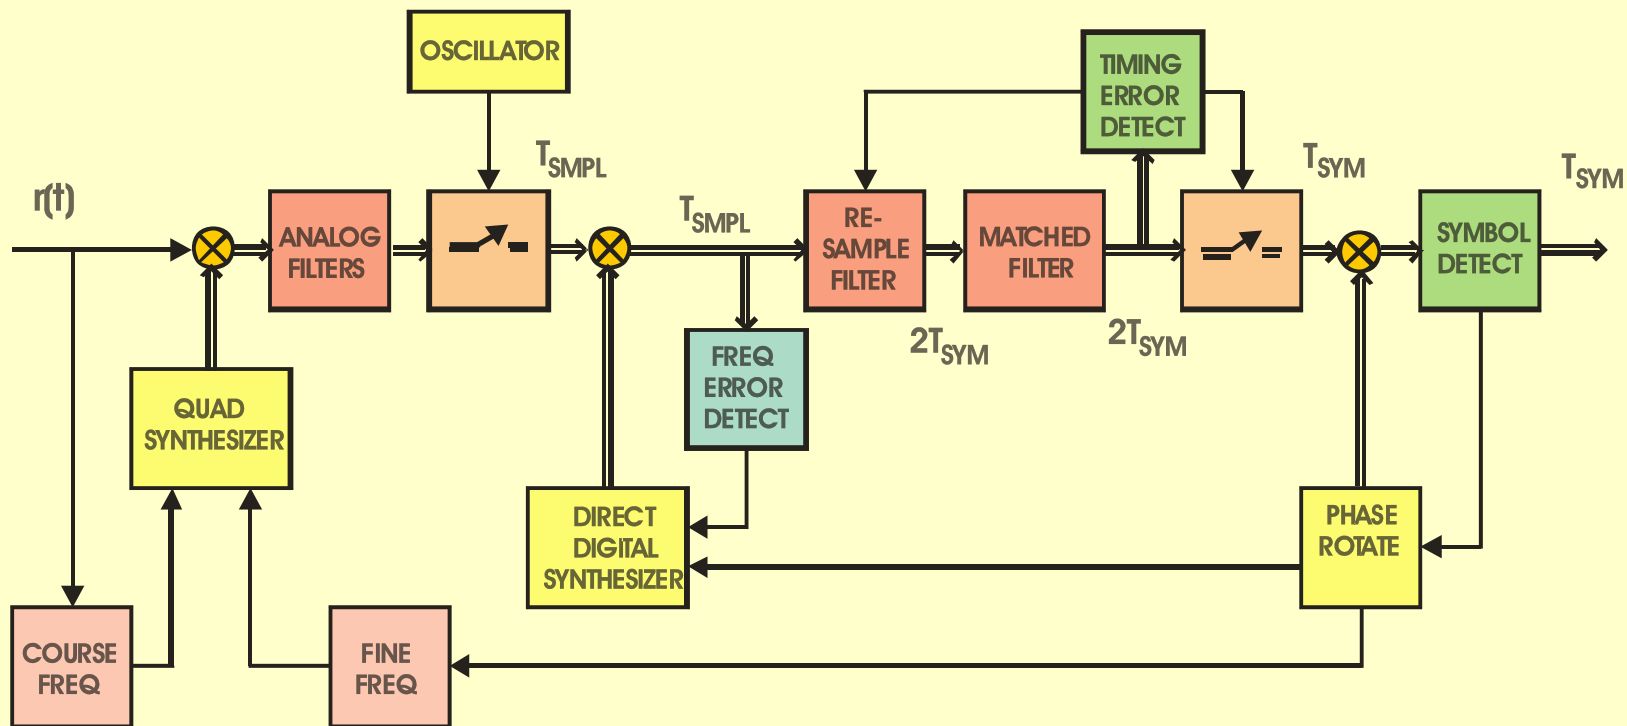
OSCILLATOR

TIMING ERROR DETECT

$T_{SMPL}$

$T_{SYM}$

$T_{SYM}$

r(t)

ANALOG FILTERS

$T_{SMPL}$

RE-SAMPLE FILTER

MATCHED FILTER

SYMBOL DETECT

FREQ ERROR DETECT

$2T_{SYM}$

$2T_{SYM}$

QUAD SYNTHESIZER

DIRECT DIGITAL SYNTHESIZER

PHASE ROTATE

COURSE FREQ

FINE FREQ